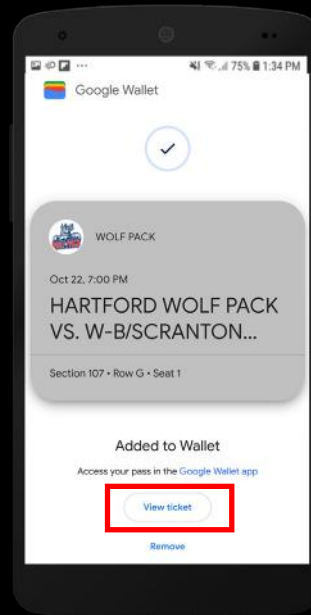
75% 1:34 PM

Google Wallet

WOLF PACK

Oct 22, 7:00 PM

HARTFORD WOLF PACK VS. W-B/SCRANTON...

Section 107 • Row G • Seat 1

Added to Wallet

Access your pass in the Google Wallet app

View ticket

Remove